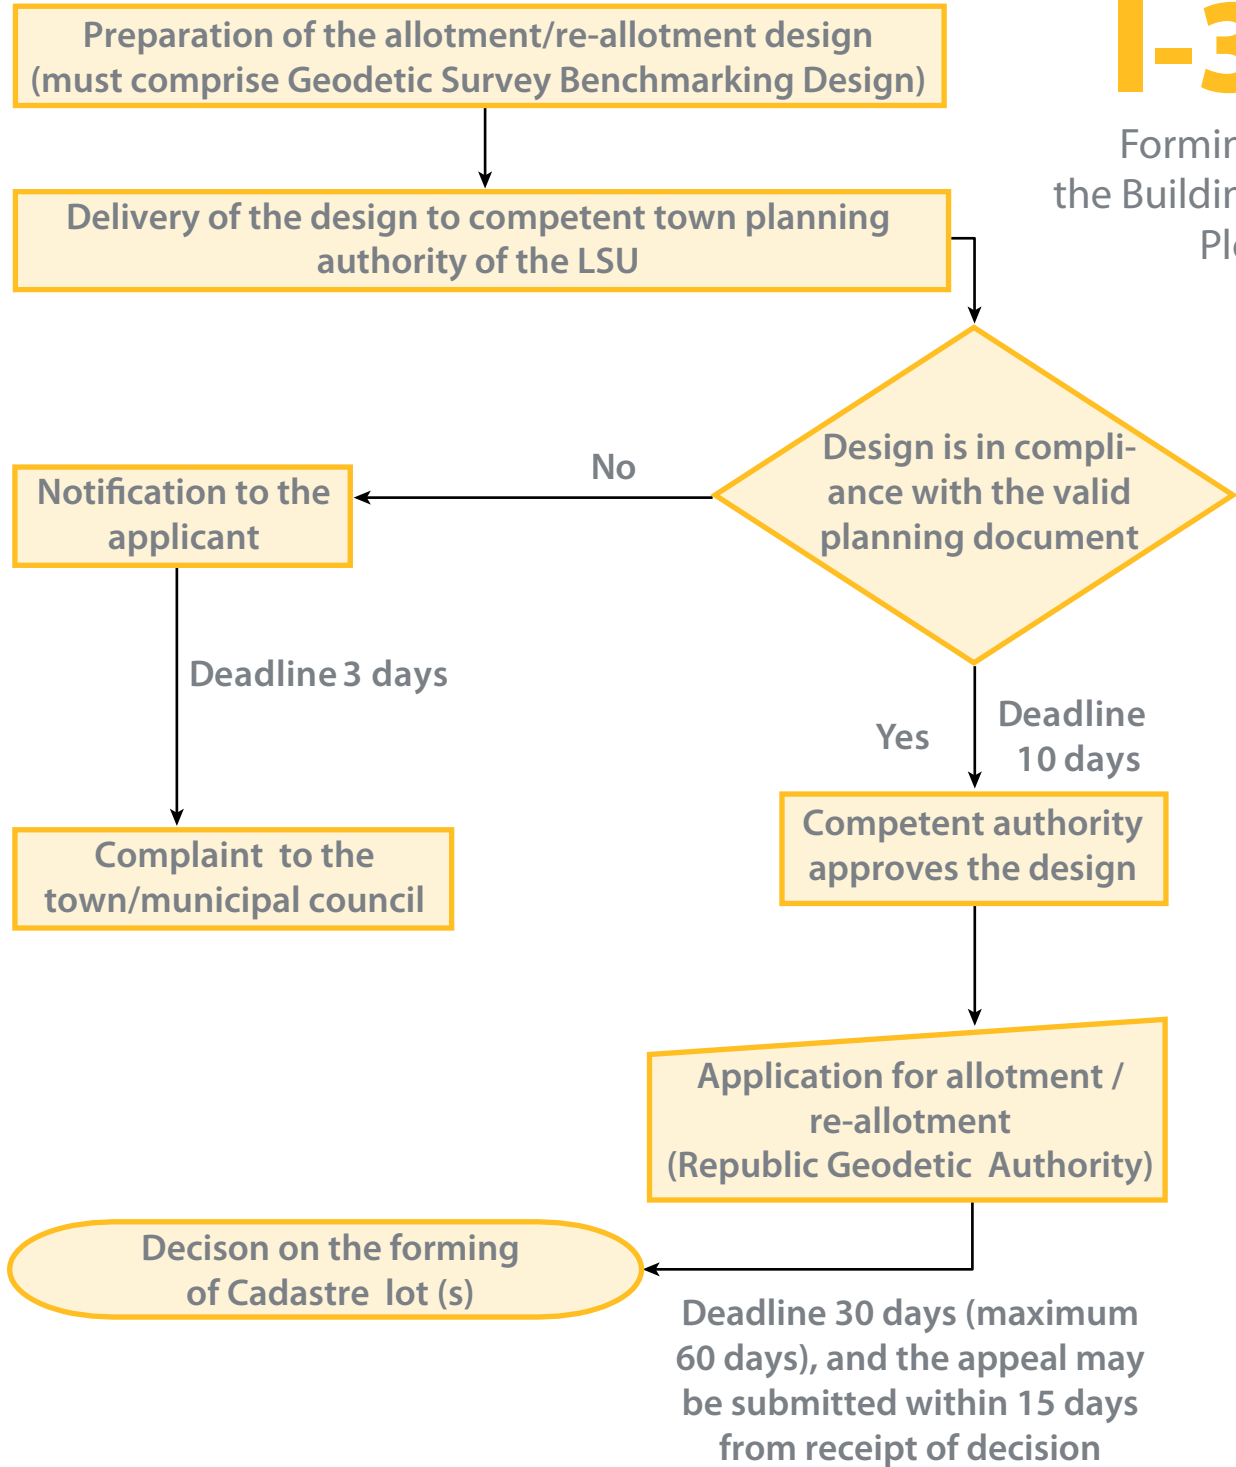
I-3

Formin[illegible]
the Buildin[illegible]
Pl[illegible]

Preparation of the allotment/re-allotment design (must comprise Geodetic Survey Benchmarking Design)

Delivery of the design to competent town planning authority of the LSU

Design is in compliance with the valid planning document

No

Notification to the applicant

Deadline 3 days

Complaint to the town/municipal council

Yes

Deadline 10 days

Competent authority approves the design

Application for allotment / re-allotment (Republic Geodetic Authority)

Decison on the forming of Cadastre lot (s)

Deadline 30 days (maximum 60 days), and the appeal may be submitted within 15 days from receipt of decision